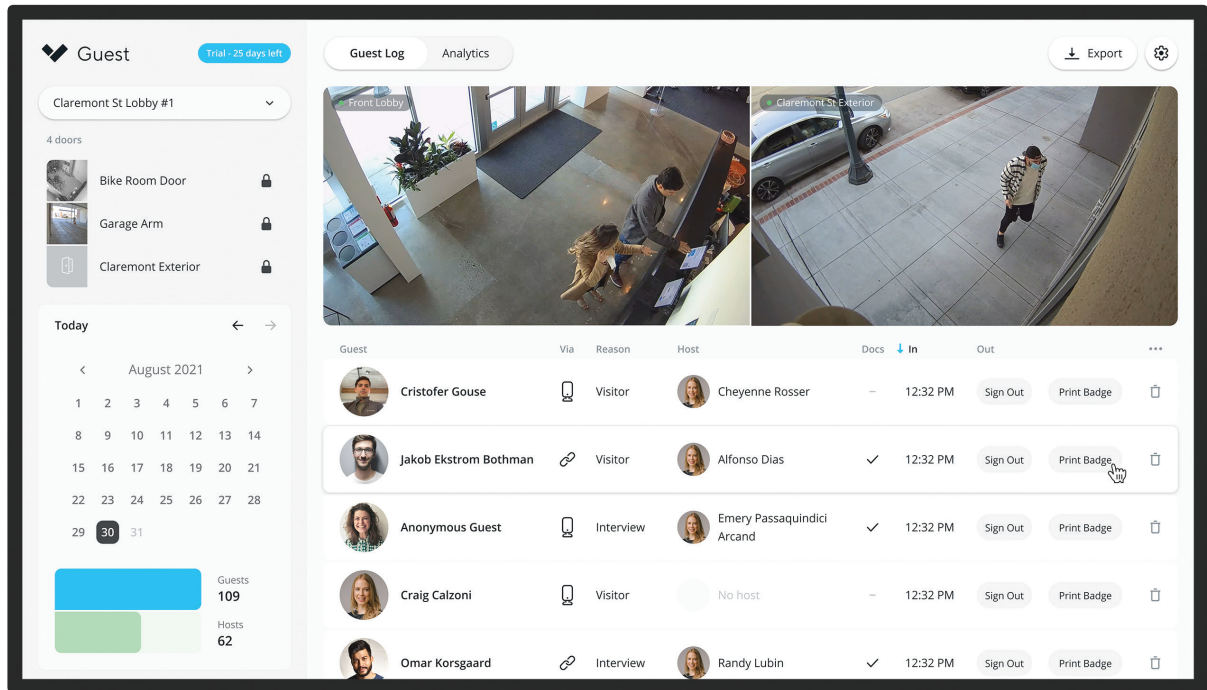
Guest
Trial - 25 days left
Claremont St Lobby #1
4 doors
Bike Room Door
Garage Arm
Claremont Exterior
Today
August 2021

| | | | | | | |
|---|---|---|---|---|---|---|
| 1 | 2 | 3 | 4 | 5 | 6 | 7 |
| 8 | 9 | 10 | 11 | 12 | 13 | 14 |
| 15 | 16 | 17 | 18 | 19 | 20 | 21 |
| 22 | 23 | 24 | 25 | 26 | 27 | 28 |
| 29 | 30 | 31 | | | | |

Guests
109
Hosts
62

Guest Log
Analytics
Export
Front Lobby
Claremont St Exterior

| Guest | Via | Reason | Host | Docs | In | Out | ••• |
|---|---|---|---|---|---|---|---|
| Cristofer Gouse | | Visitor | Cheyenne Rosser | – | 12:32 PM | Sign Out | Print Badge |
| Jakob Ekstrom Bothman | | Visitor | Alfonso Dias | ✓ | 12:32 PM | Sign Out | Print Badge |
| Anonymous Guest | | Interview | Emery Passaquindici Arcand | ✓ | 12:32 PM | Sign Out | Print Badge |
| Craig Calzoni | | Visitor | No host | – | 12:32 PM | Sign Out | Print Badge |
| Omar Korsgaard | | Interview | Randy Lubin | ✓ | 12:32 PM | Sign Out | Print Badge |